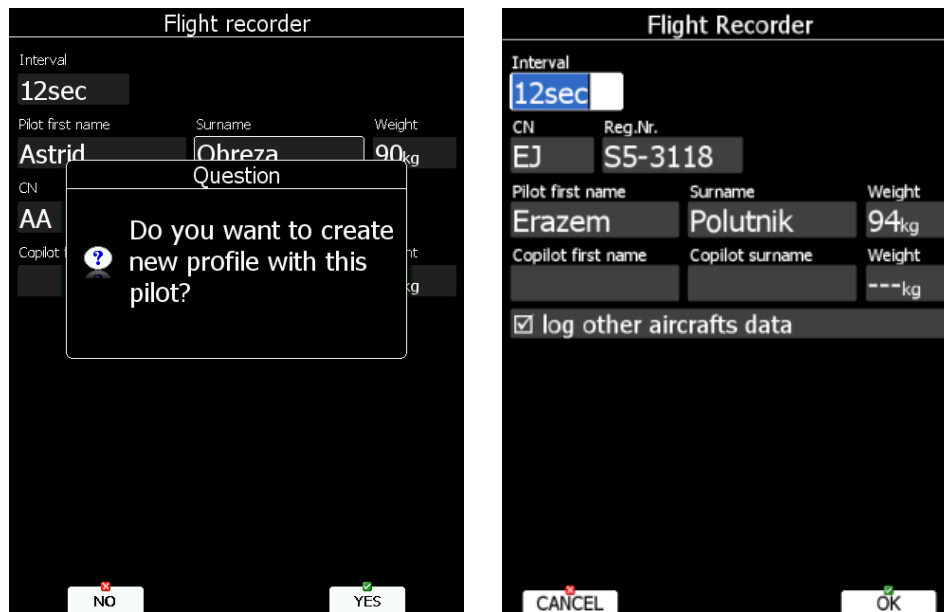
Flight recorder

Interval
12sec

Pilot first name
Astrid

Surname
Obreza

Weight
90kg

CN
AA

Copilot f

nt
kg

Question

Do you want to create new profile with this pilot?

NO

YES

Flight Recorder

Interval
12sec

CN
EJ

Reg.Nr.
S5-3118

Pilot first name
Erazem

Surname
Polutnik

Weight
94kg

Copilot first name

Copilot surname

Weight
---kg

☑ log other aircrafts data

CANCEL

OK